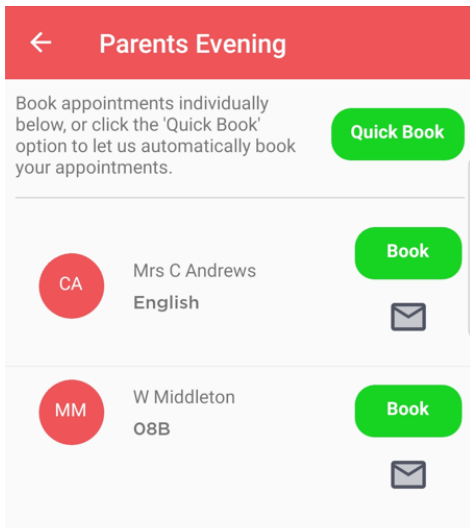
Parents Evening

Book appointments individually below, or click the 'Quick Book' option to let us automatically book your appointments.

Quick Book

CA

Mrs C Andrews

English

Book

MM

W Middleton

08B

Book